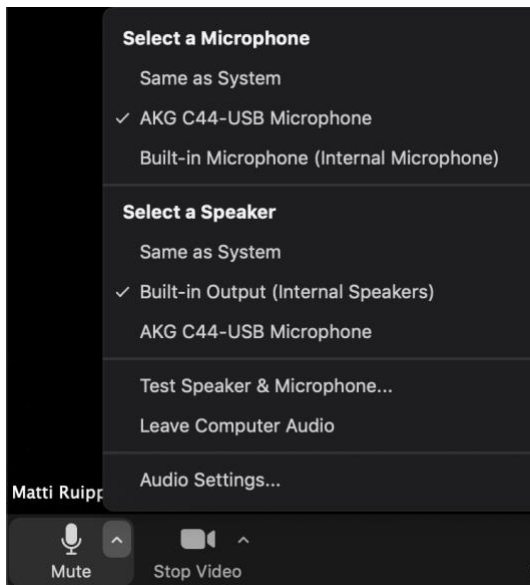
Select a Microphone

Same as System

✓ AKG C44-USB Microphone

Built-in Microphone (Internal Microphone)

Select a Speaker

Same as System

✓ Built-in Output (Internal Speakers)

AKG C44-USB Microphone

Test Speaker & Microphone...

Leave Computer Audio

Audio Settings...

Matti Ruipp

Mute

Stop Video